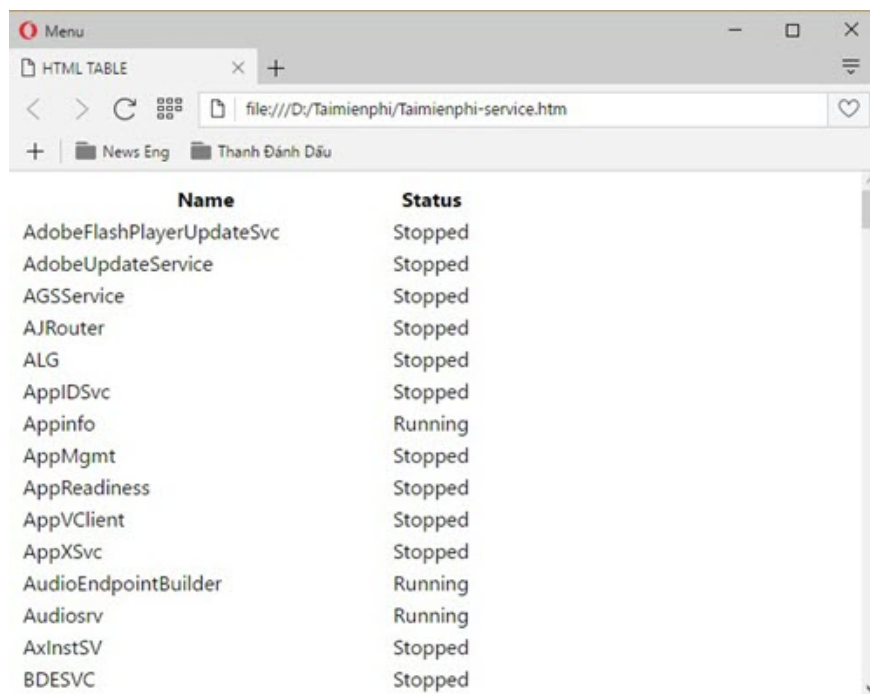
Menu

HTML TABLE

file:///D:/Taimienphi/Taimienphi-service.htm

News Eng
Thanh Đánh Dấu

| Name | Status |
|---|---|
| AdobeFlashPlayerUpdateSvc | Stopped |
| AdobeUpdateService | Stopped |
| AGSService | Stopped |
| AJRouter | Stopped |
| ALG | Stopped |
| AppIDSvc | Stopped |
| Appinfo | Running |
| AppMgmt | Stopped |
| AppReadiness | Stopped |
| AppVClient | Stopped |
| AppXSvc | Stopped |
| AudioEndpointBuilder | Running |
| Audiosrv | Running |
| AxInstSV | Stopped |
| BDESVC | Stopped |